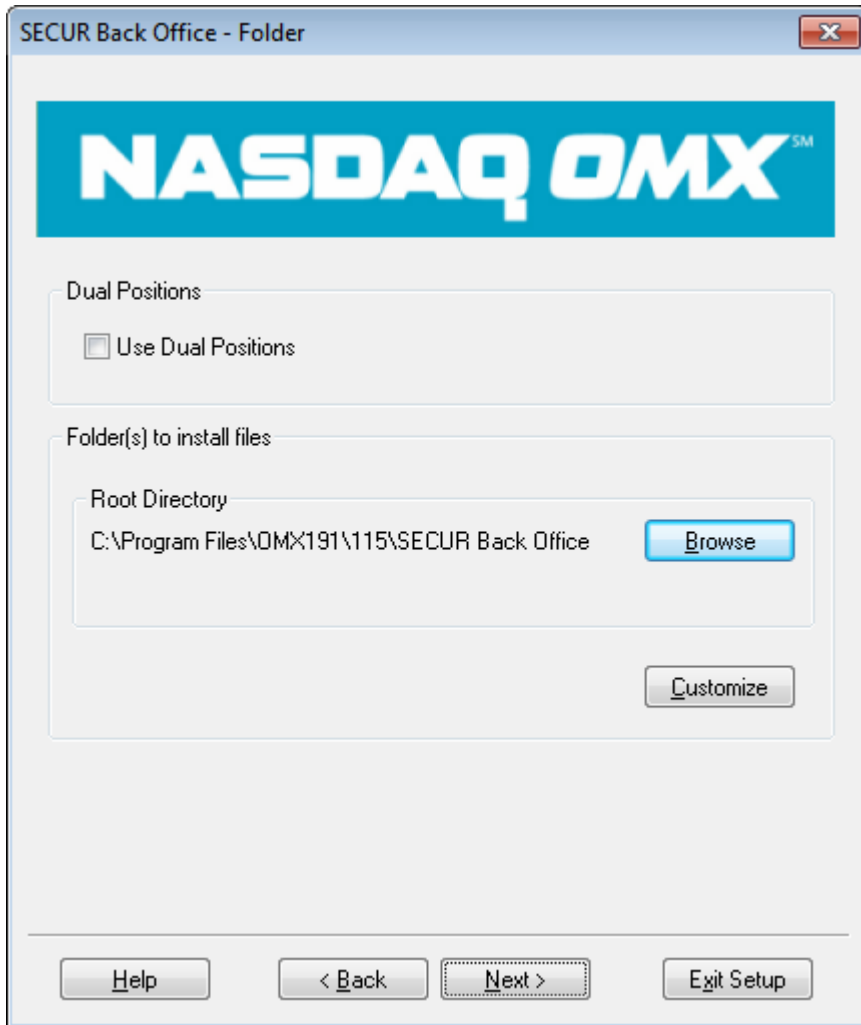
SECUR Back Office - Folder

NASDAQ OMX SM

Dual Positions

Use Dual Positions

Folder(s) to install files

Root Directory

C:\Program Files\OMX191\115\SECUR Back Office

Browse

Customize

Help

< Back

Next >

Exit Setup